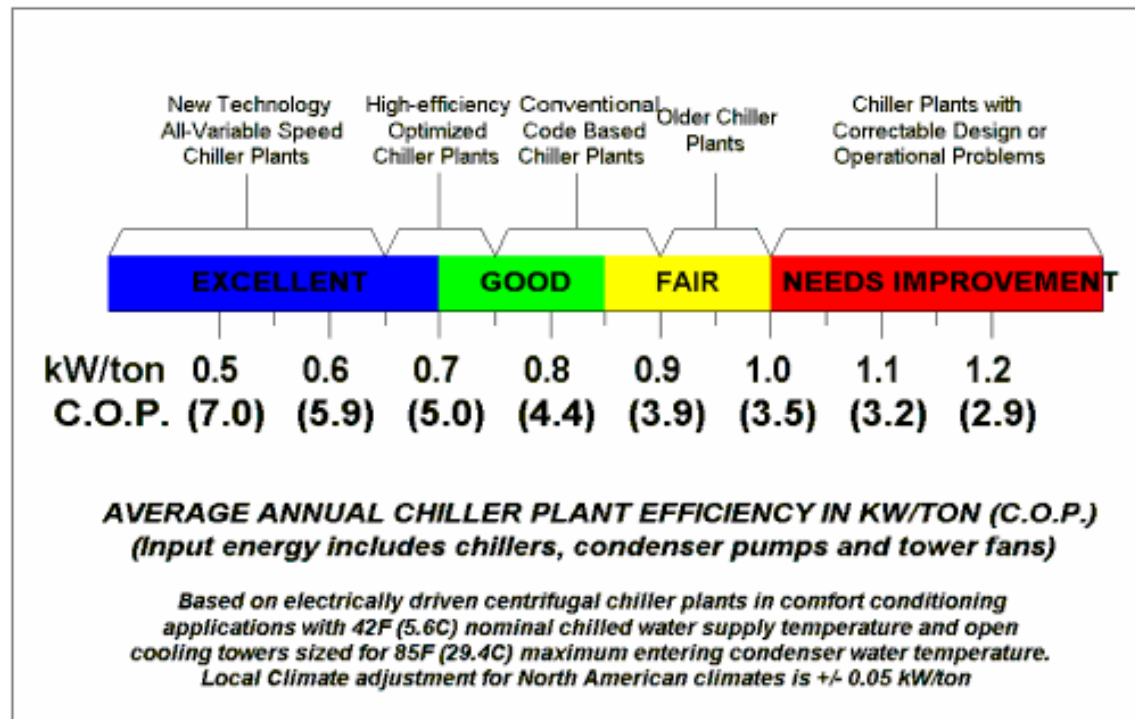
New Technology All-Variable Speed Chiller Plants

High-efficiency Optimized Chiller Plants

Conventional Code Based Chiller Plants

Older Chiller Plants

Chiller Plants with Correctable Design or Operational Problems

EXCELLENT

GOOD

FAIR

NEEDS IMPROVEMENT

kW/ton 0.5 0.6 0.7 0.8 0.9 1.0 1.1 1.2

C.O.P. (7.0) (5.9) (5.0) (4.4) (3.9) (3.5) (3.2) (2.9)

AVERAGE ANNUAL CHILLER PLANT EFFICIENCY IN KW/TON (C.O.P.)
(Input energy includes chillers, condenser pumps and tower fans)

Based on electrically driven centrifugal chiller plants in comfort conditioning applications with 42F (5.6C) nominal chilled water supply temperature and open cooling towers sized for 85F (29.4C) maximum entering condenser water temperature. Local Climate adjustment for North American climates is +/- 0.05 kW/ton